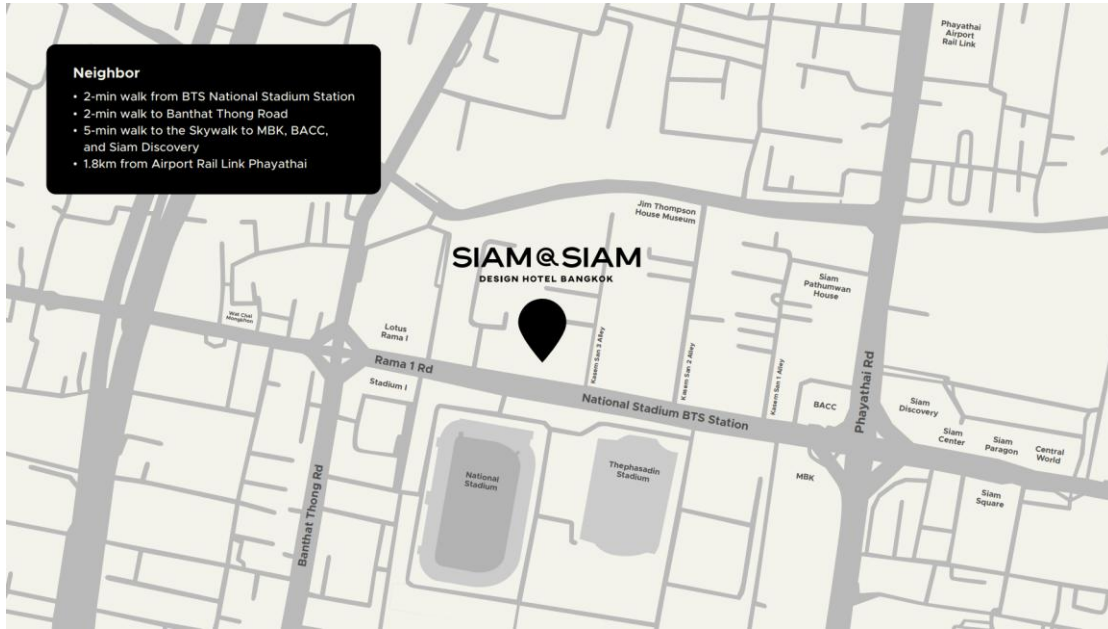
Neighbor
• 2-min walk from BTS National Stadium Station
• 2-min walk to Banthat Thong Road
• 5-min walk to the Skywalk to MBK, BACC, and Siam Discovery
• 1.8km from Airport Rail Link Phayathai

Phayathai Airport Rail Link

Jim Thompson House Museum

SIAM@SIAM
DESIGN HOTEL BANGKOK

Siam Pathumwan House

Wat Chai Mongkhon

Lotus Rama I

Rama 1 Rd

Stadium I

Kasem San 3 Alley

Kasem San 2 Alley

Kasem San 1 Alley

National Stadium BTS Station

BACC

Phayathai Rd

Siam Discovery

Siam Center

Siam Paragon

Central World

MBK

Siam Square

National Stadium

Thephasadin Stadium

Banthat Thong Rd